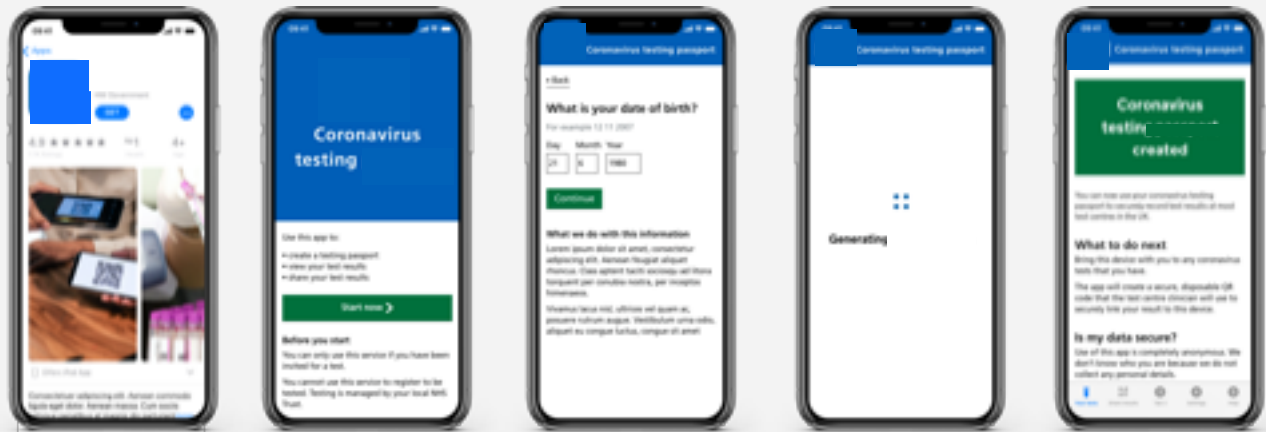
Apps

HM Government

GET

Consectetur adipiscing elit. Aenean commodo ligula eget dolor. Aenean massa. Cum sociis

Coronavirus testing

Use this app to:
• create a testing passport
• view your test results
• share your test results

Start now

Before you start
You can only use this service if you have been invited for a test.

You cannot use this service to register to be tested. Testing is managed by your local NHS Trust.

Coronavirus testing passport

Back

What is your date of birth?

For example 12 11 2007

Day Month Year
21 6 1980

Continue

What we do with this information
Lorem ipsum dolor sit amet, consectetur adipiscing elit. Aenean feugiat aliquet rhoncus. Class aptent taciti sociosqu ad litora torquent per conubia nostra, per inceptos himenaeos.

Vivamus lacus nisl, ultrices vel quam ac, posuere rutrum augue. Vestibulum urna odio, aliquet eu congue luctus, congue sit amet.

Coronavirus testing passport

Generating

Coronavirus testing passport

Coronavirus testing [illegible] created

You can now use your coronavirus testing passport to securely record test results at most test centres in the UK.

What to do next
Bring this device with you to any coronavirus tests that you have.

The app will create a secure, disposable QR code that the test centre clinician will use to securely link your result to this device.

Is my data secure?
Use of this app is completely anonymous. We don't know who you are because we do not collect any personal details.